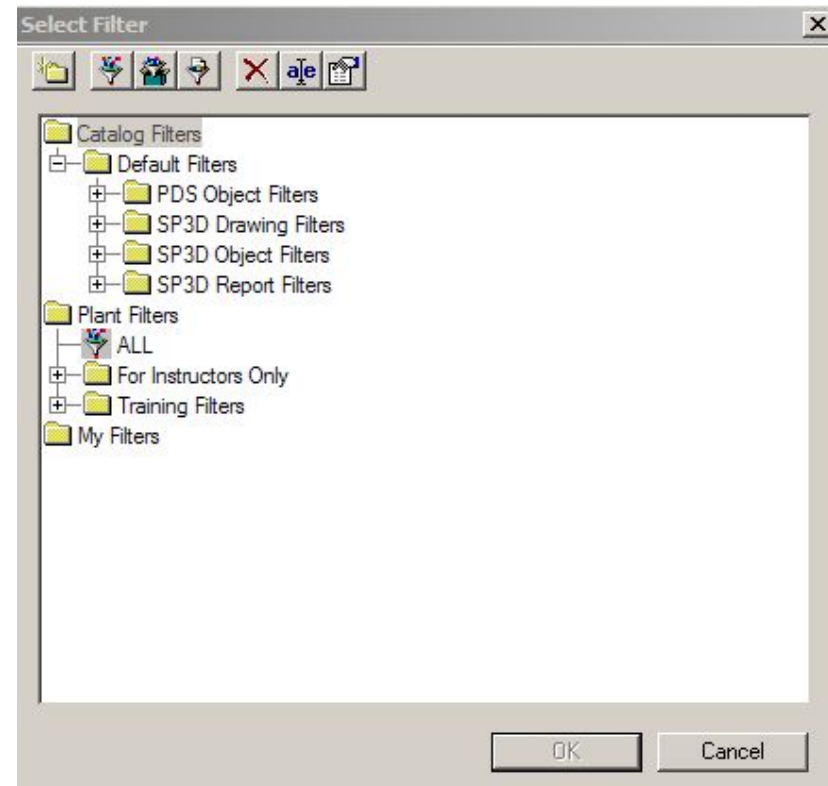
Select Filter

×

Catalog Filters
Default Filters
PDS Object Filters
SP3D Drawing Filters
SP3D Object Filters
SP3D Report Filters
Plant Filters
ALL
For Instructors Only
Training Filters
My Filters

OK

Cancel